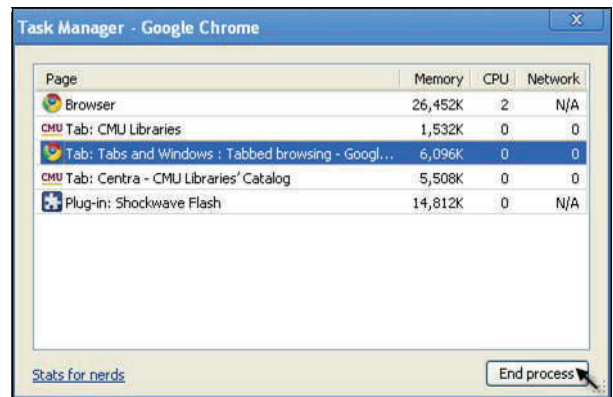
Task Manager - Google Chrome

| Page | Memory | CPU | Network |
|---|---|---|---|
| Browser | 26,452K | 2 | N/A |
| CMU Tab: CMU Libraries | 1,532K | 0 | 0 |
| Tab: Tabs and Windows : Tabbed browsing - Googl... | 6,096K | 0 | 0 |
| CMU Tab: Centra - CMU Libraries' Catalog | 5,508K | 0 | 0 |
| Plug-in: Shockwave Flash | 14,812K | 0 | N/A |

Stats for nerds

End process